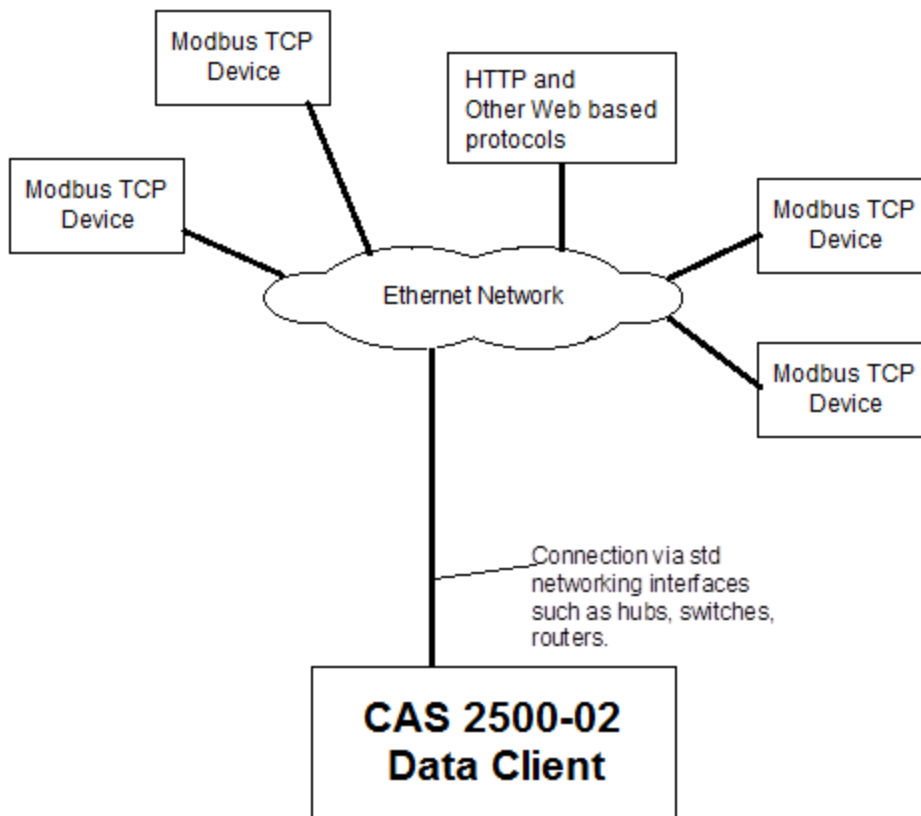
Modbus TCP Device

HTTP and Other Web based protocols

Modbus TCP Device

Modbus TCP Device

Ethernet Network

Modbus TCP Device

Connection via std networking interfaces such as hubs, switches, routers.

CAS 2500-02 Data Client